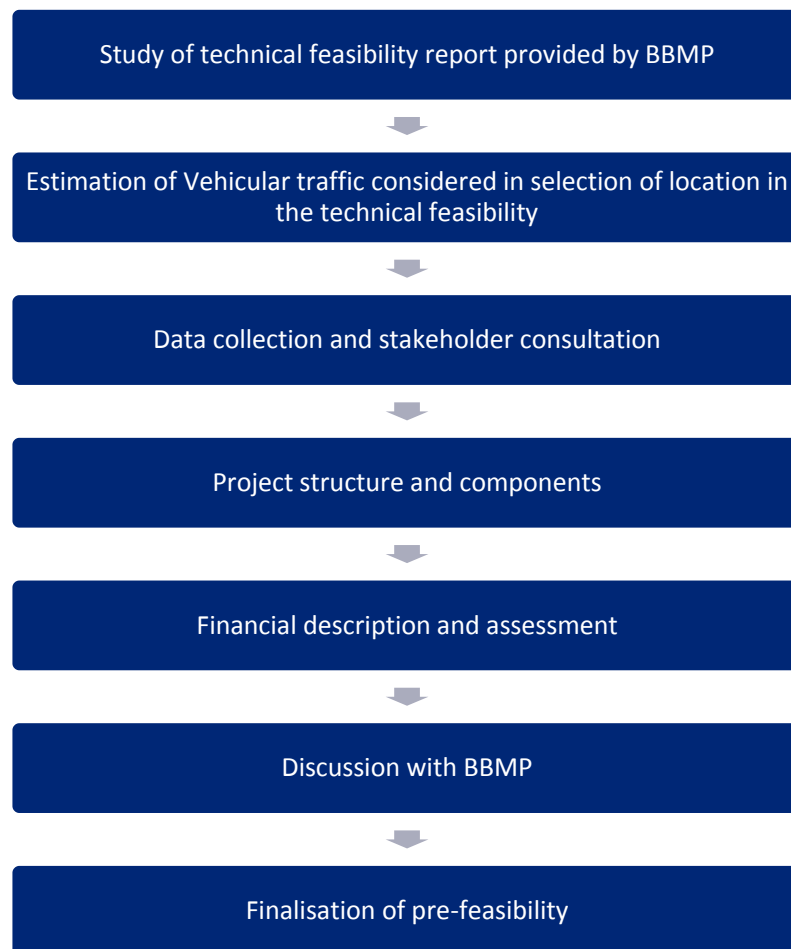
Study of technical feasibility report provided by BBMP

Estimation of Vehicular traffic considered in selection of location in the technical feasibility

Data collection and stakeholder consultation

Project structure and components

Financial description and assessment

Discussion with BBMP

Finalisation of pre-feasibility